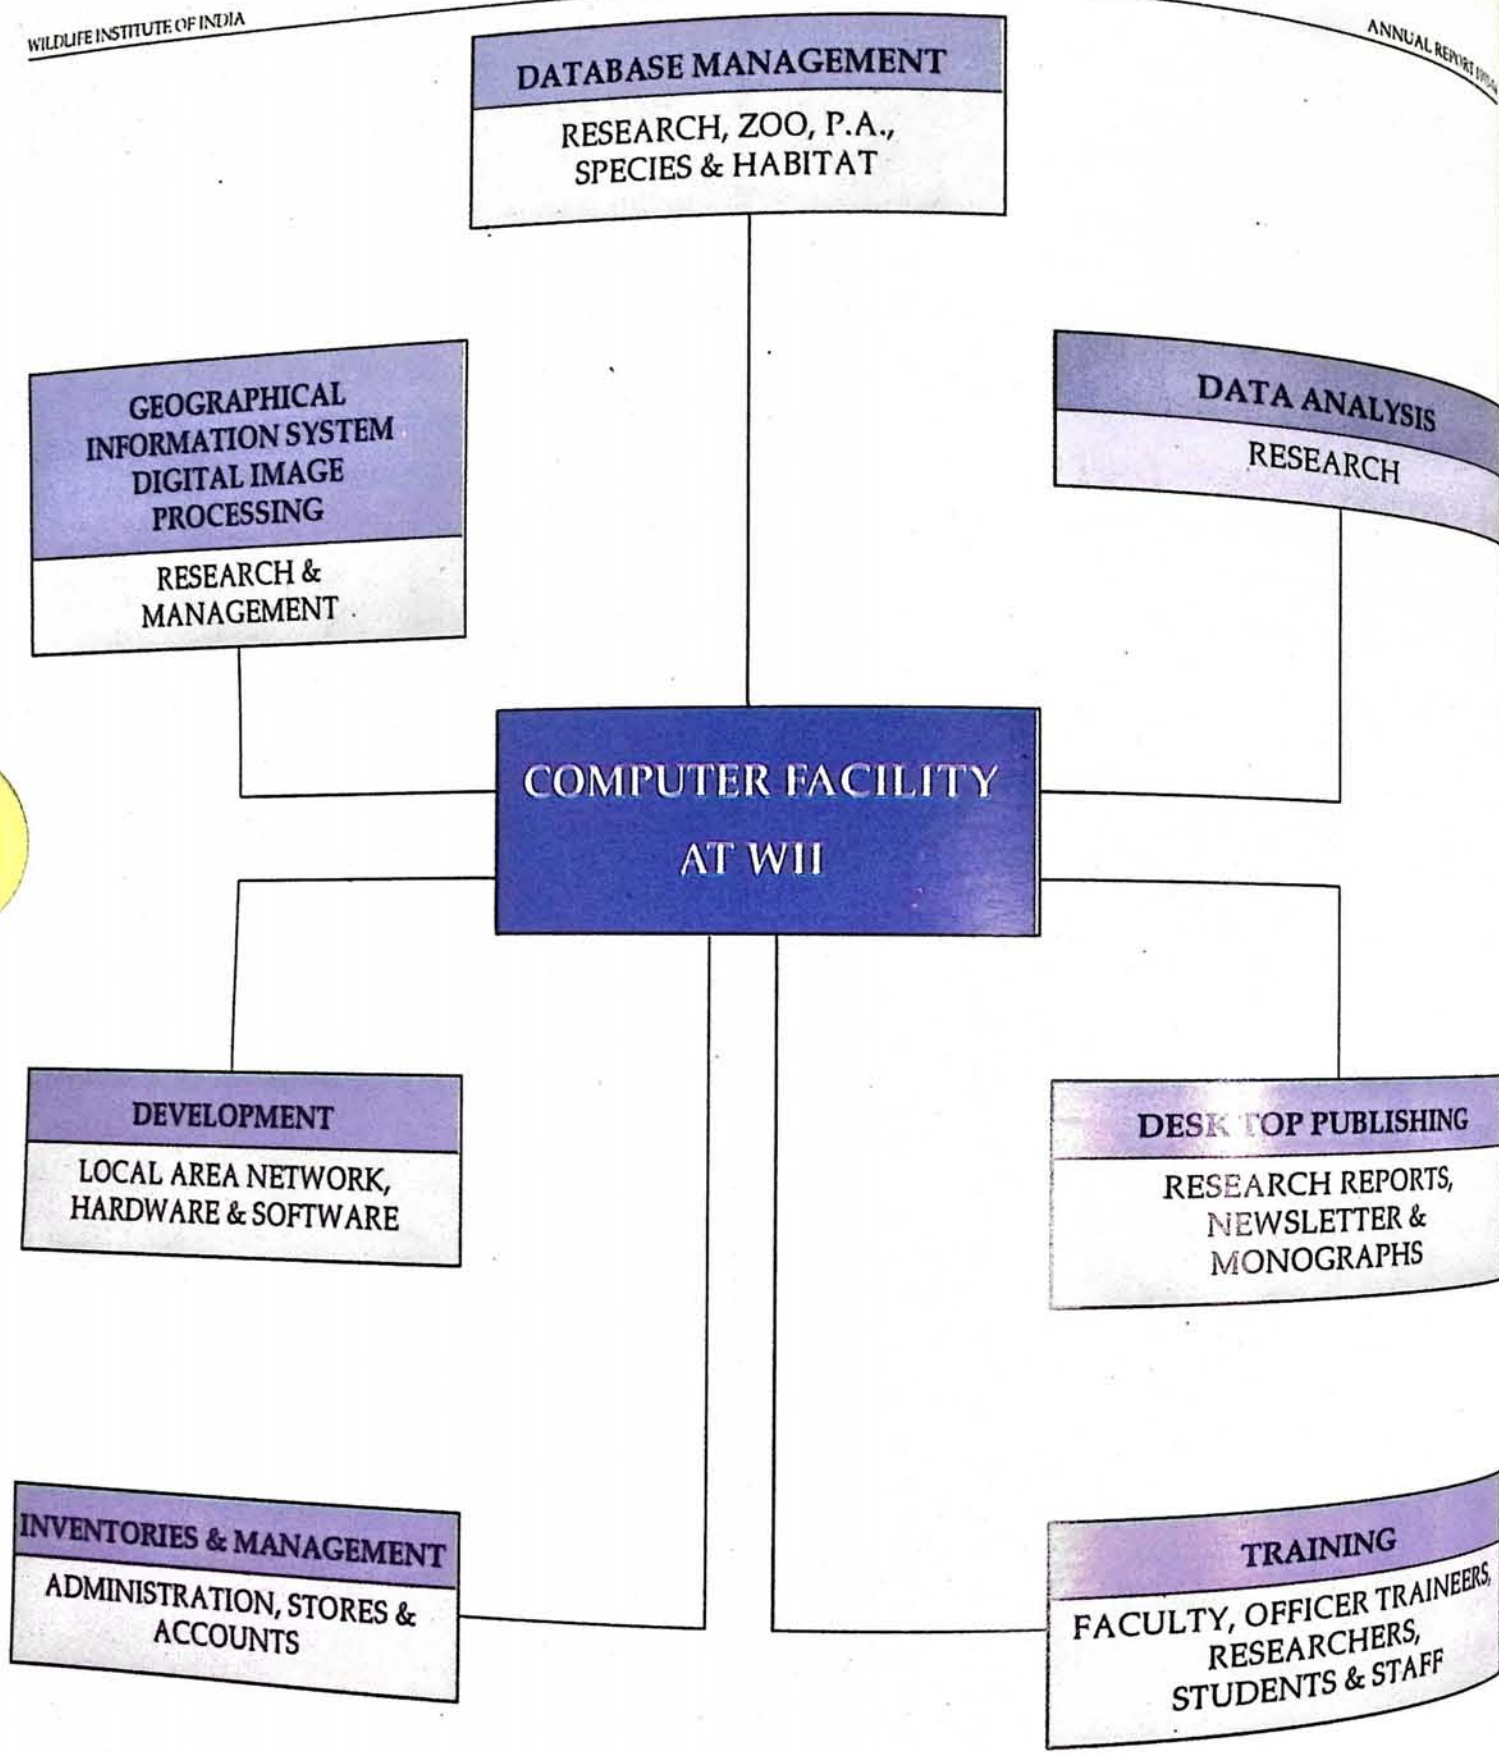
WILDLIFE INSTITUTE OF INDIA

ANNUAL REPORT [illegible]

DATABASE MANAGEMENT
RESEARCH, ZOO, P.A., SPECIES & HABITAT

GEOGRAPHICAL INFORMATION SYSTEM DIGITAL IMAGE PROCESSING
RESEARCH & MANAGEMENT

DATA ANALYSIS
RESEARCH

COMPUTER FACILITY AT WII

DEVELOPMENT
LOCAL AREA NETWORK, HARDWARE & SOFTWARE

DESK TOP PUBLISHING
RESEARCH REPORTS, NEWSLETTER & MONOGRAPHS

INVENTORIES & MANAGEMENT
ADMINISTRATION, STORES & ACCOUNTS

TRAINING
FACULTY, OFFICER TRAINEERS, RESEARCHERS, STUDENTS & STAFF